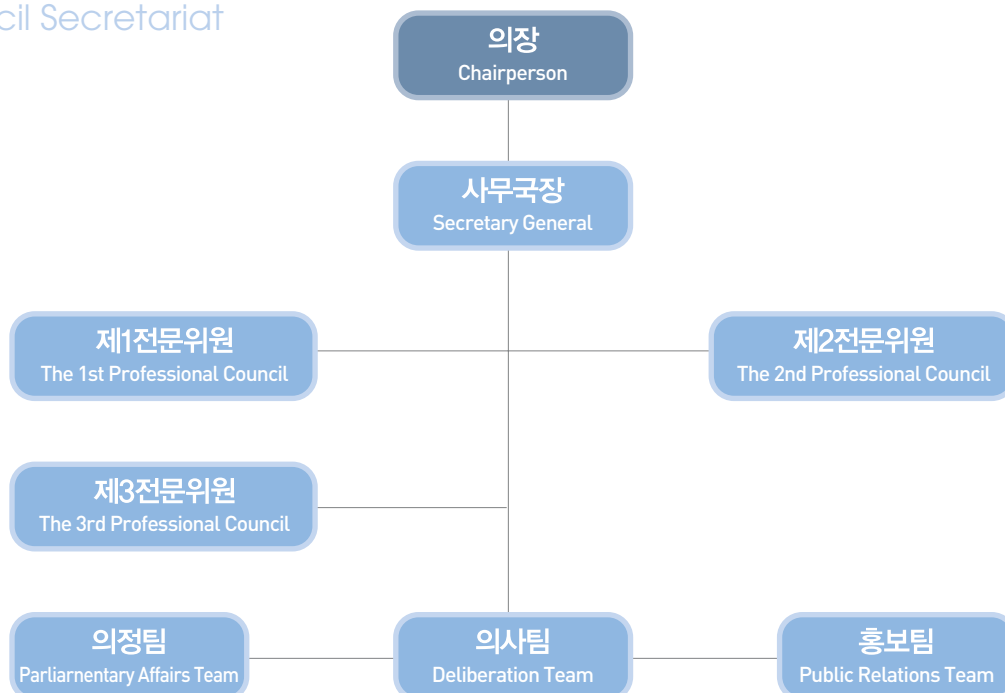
cil Secretariat

의장
Chairperson

사무국장
Secretary General

제1전문위원
The 1st Professional Council

제2전문위원
The 2nd Professional Council

제3전문위원
The 3rd Professional Council

의정팀
Parliarnentary Affairs Team

의사팀
Deliberation Team

홍보팀
Public Relations Team